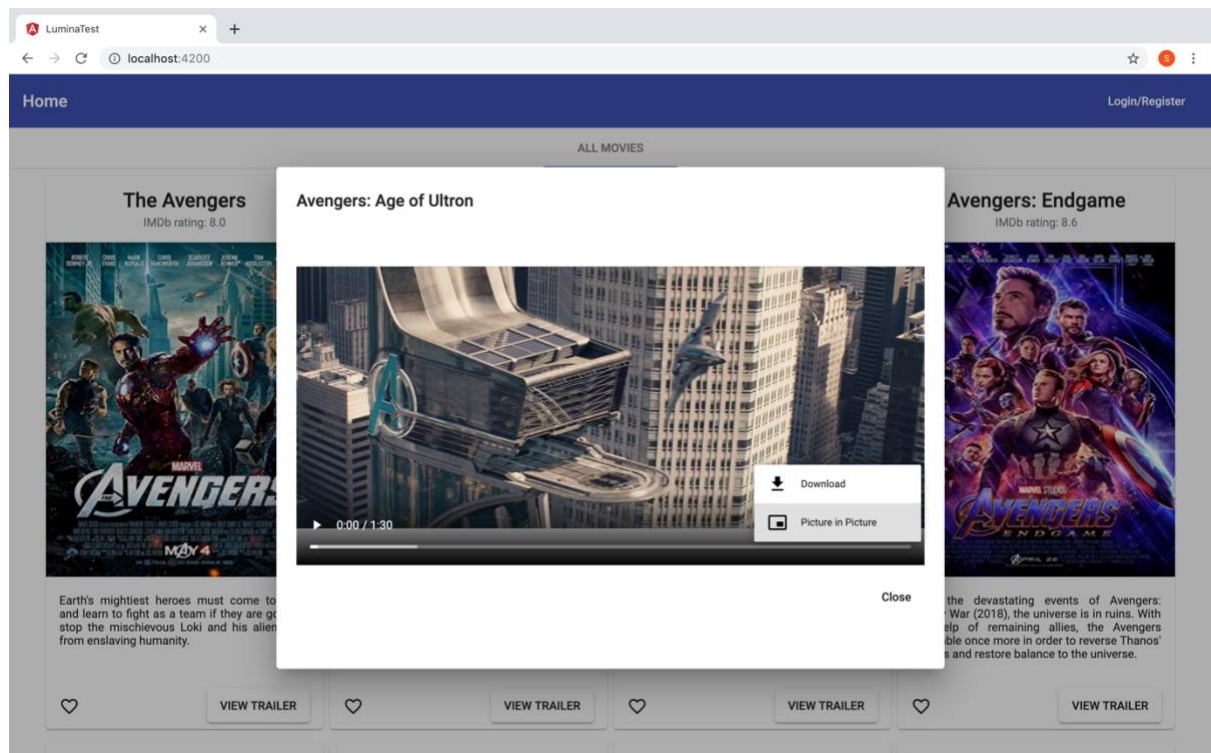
LuminaTest

localhost:4200

S

Home

Login/Register

ALL MOVIES

The Avengers

IMDb rating: 8.0

MARVEL

AVENGERS

MAY 4

Earth's mightiest heroes must come to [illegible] and learn to fight as a team if they are go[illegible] stop the mischievous Loki and his alien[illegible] from enslaving humanity.

VIEW TRAILER

Avengers: Age of Ultron

0:00 / 1:30

Download

Picture in Picture

Close

VIEW TRAILER

VIEW TRAILER

Avengers: Endgame

IMDb rating: 8.6

MARVEL STUDIOS

AVENGERS

ENDGAME

APRIL 26

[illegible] the devastating events of Avengers: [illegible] War (2018), the universe is in ruins. With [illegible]elp of remaining allies, the Avengers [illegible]ble once more in order to reverse Thanos' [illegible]s and restore balance to the universe.

VIEW TRAILER